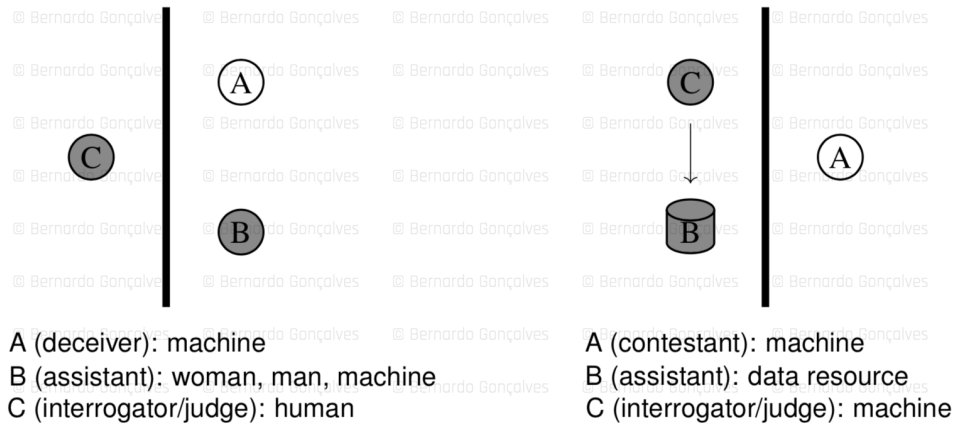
© Bernardo Gonçalves

A

C

B

A (deceiver): machine
B (assistant): woman, man, machine
C (interrogator/judge): human

C

B

A

A (contestant): machine
B (assistant): data resource
C (interrogator/judge): machine